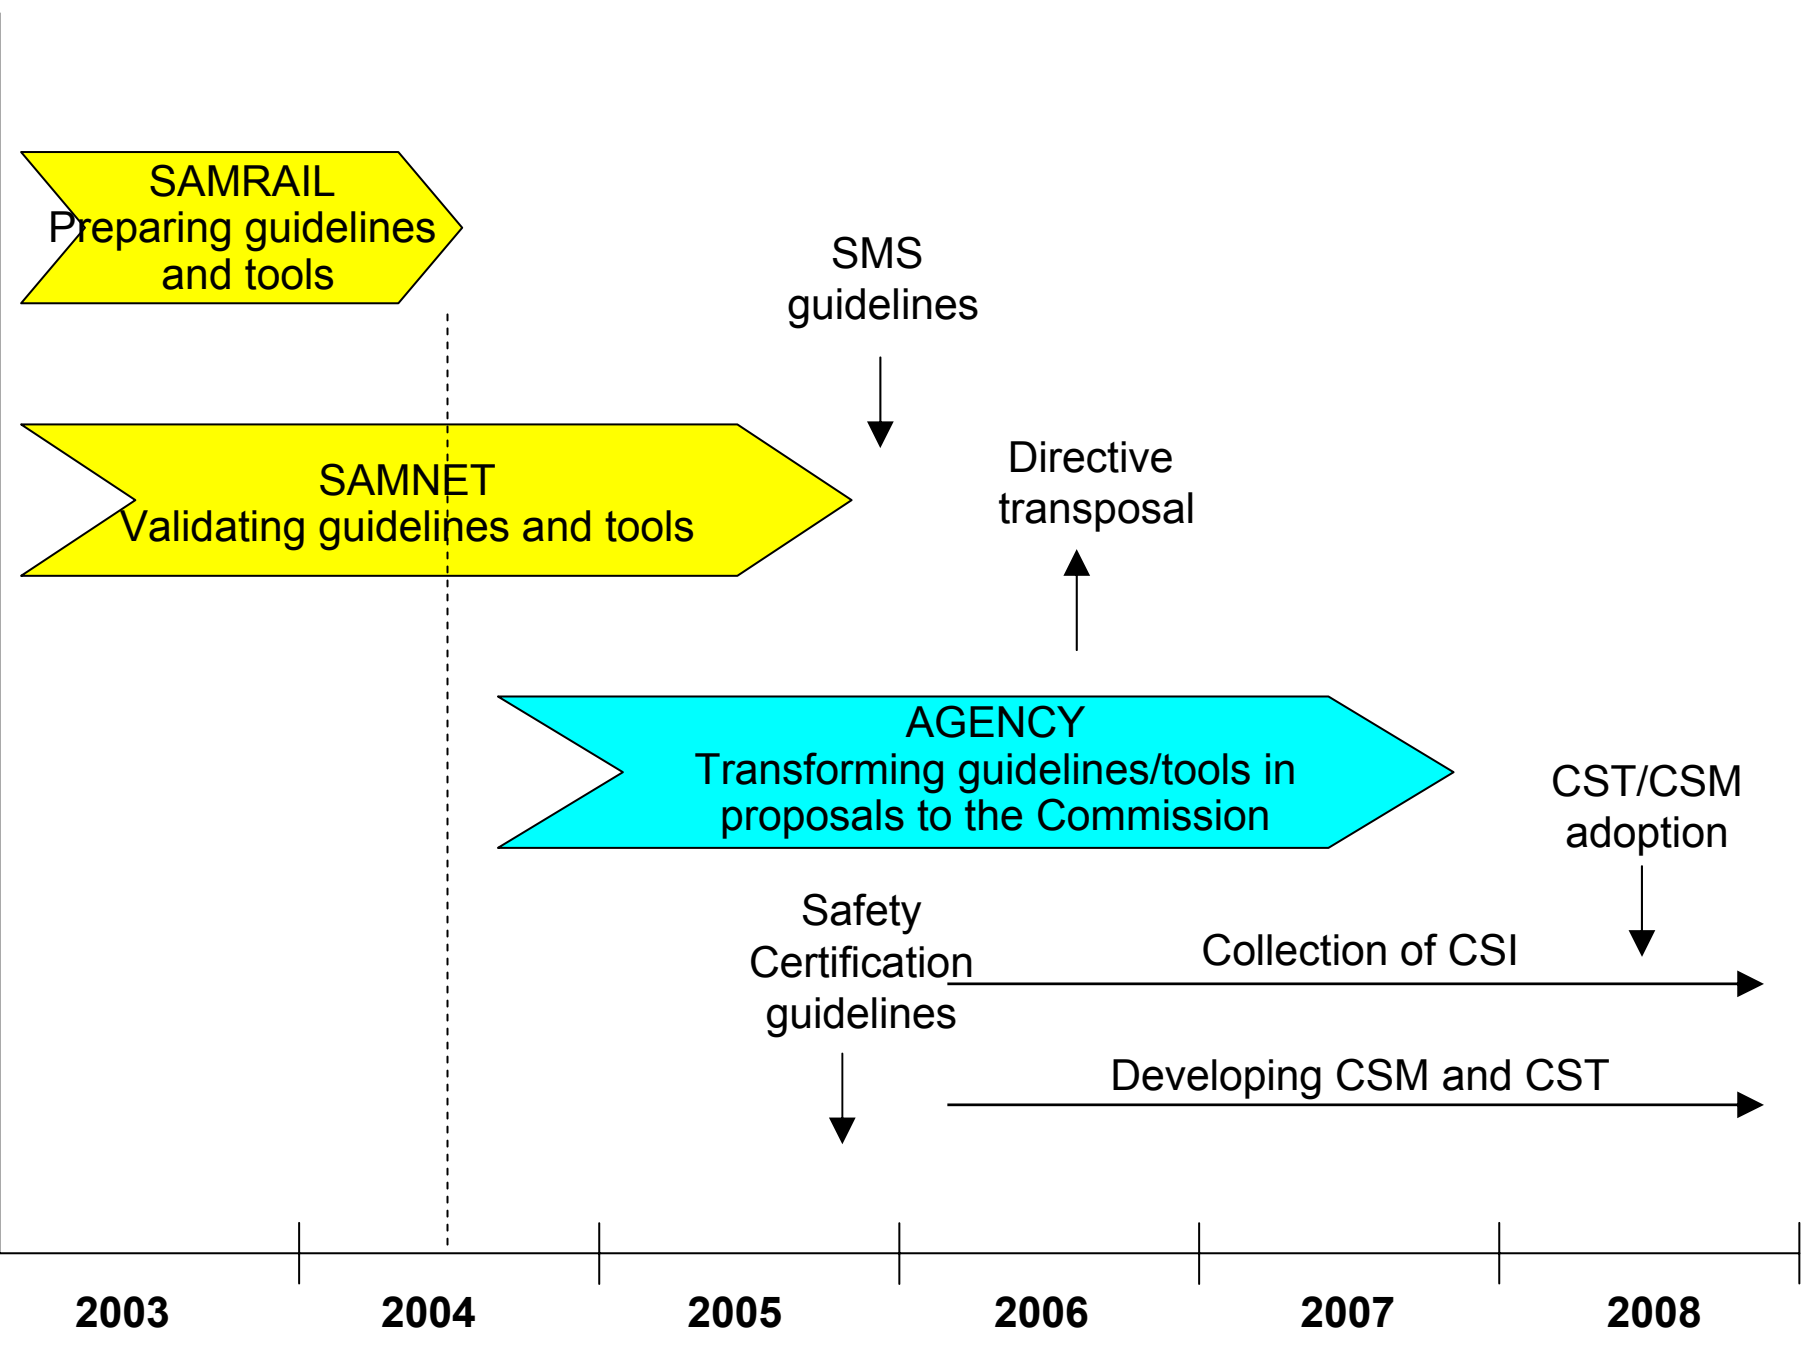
SAMRAIL
Preparing guidelines and tools

SMS guidelines

SAMNET
Validating guidelines and tools

Directive transposal

AGENCY
Transforming guidelines/tools in proposals to the Commission

CST/CSM adoption

Safety Certification guidelines

Collection of CSI

Developing CSM and CST

2003
2004
2005
2006
2007
2008